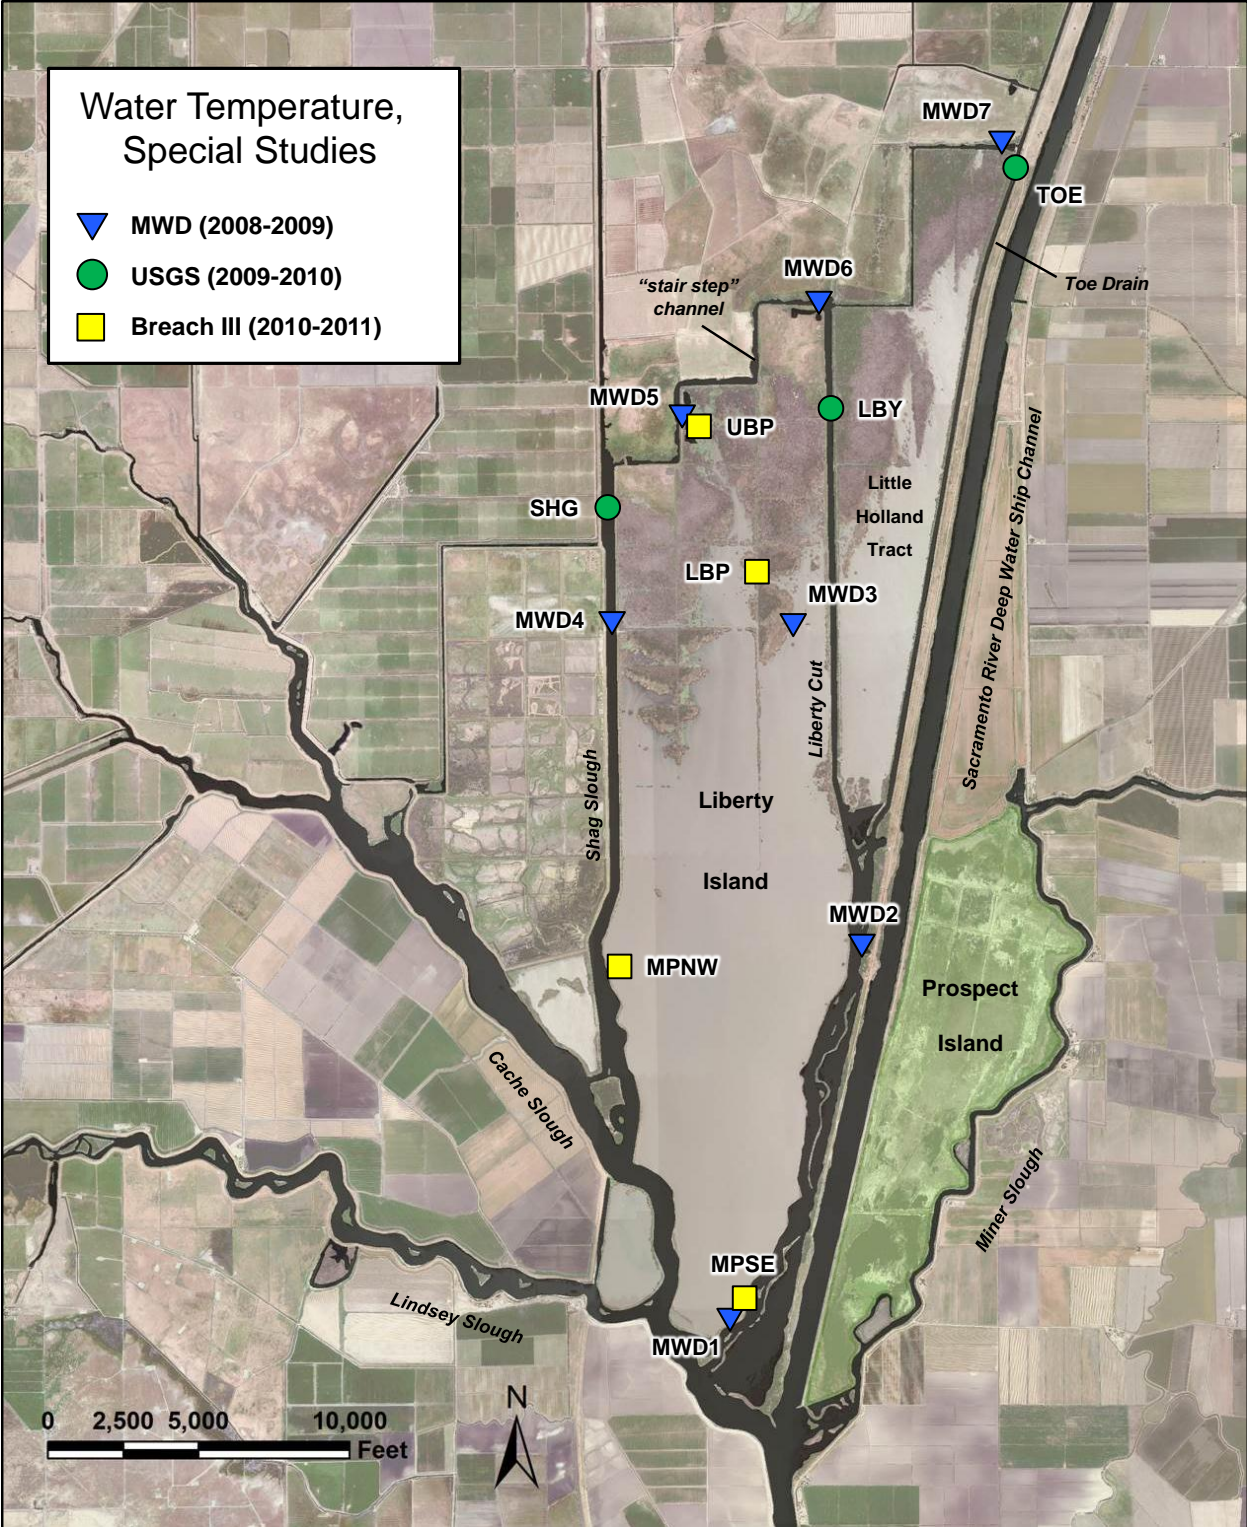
Water Temperature, Special Studies

MWD (2008-2009)

USGS (2009-2010)

Breach III (2010-2011)

MWD7

TOE

Toe Drain

MWD6

"stair step" channel

MWD5

UBP

LBY

SHG

Little Holland Tract

LBP

MWD3

MWD4

Sacramento River Deep Water Ship Channel

Liberty Cut

Shag Slough

Liberty Island

MWD2

MPNW

Prospect Island

Cache Slough

Miner Slough

MPSE

Lindsey Slough

MWD1

N

0 2,500 5,000 10,000 Feet